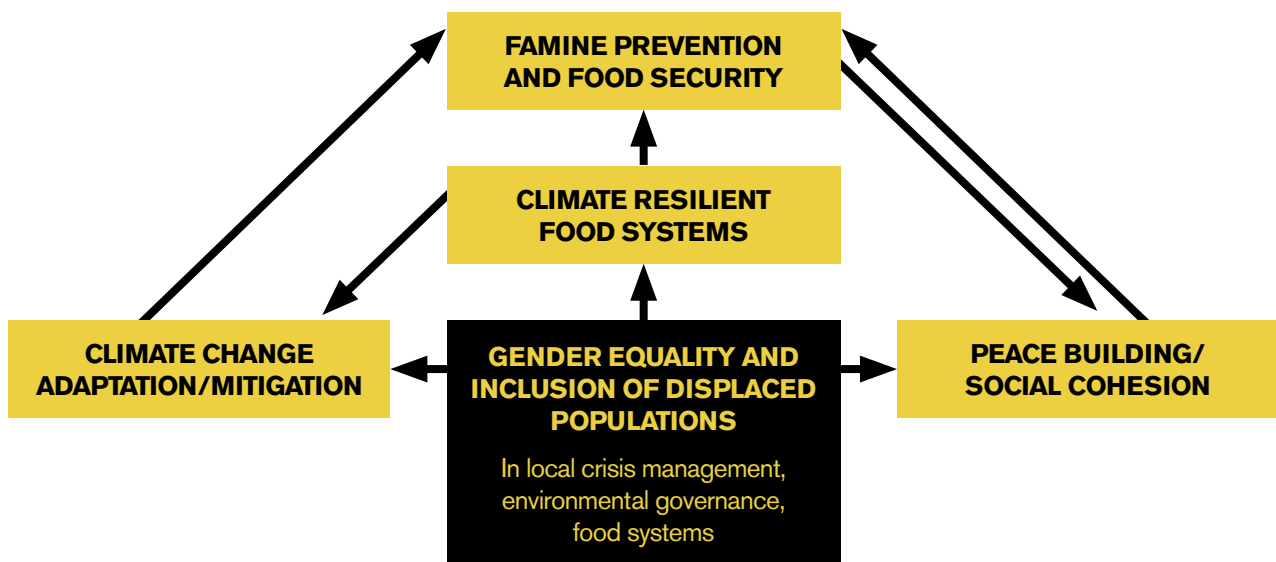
FAMINE PREVENTION AND FOOD SECURITY

CLIMATE RESILIENT FOOD SYSTEMS

CLIMATE CHANGE ADAPTATION/MITIGATION

GENDER EQUALITY AND INCLUSION OF DISPLACED POPULATIONS

In local crisis management, environmental governance, food systems

PEACE BUILDING/ SOCIAL COHESION